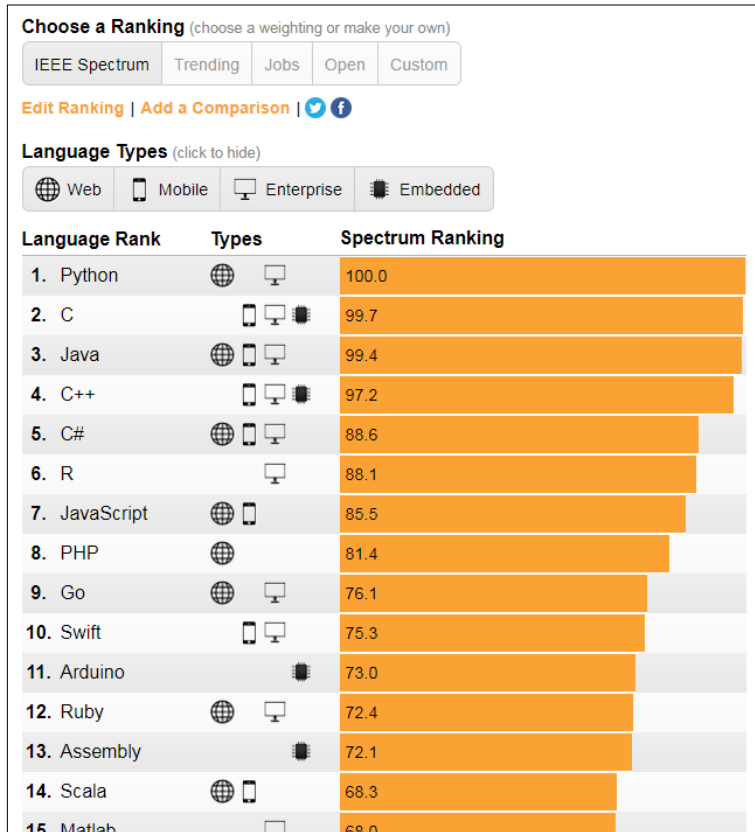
Choose a Ranking (choose a weighting or make your own)

IEEE Spectrum | Trending | Jobs | Open | Custom

Edit Ranking | Add a Comparison |

Language Types (click to hide)

Web | Mobile | Enterprise | Embedded

| Language Rank | Types | Spectrum Ranking |
|---|---|---|
| 1. Python | | 100.0 |
| 2. C | | 99.7 |
| 3. Java | | 99.4 |
| 4. C++ | | 97.2 |
| 5. C# | | 88.6 |
| 6. R | | 88.1 |
| 7. JavaScript | | 85.5 |
| 8. PHP | | 81.4 |
| 9. Go | | 76.1 |
| 10. Swift | | 75.3 |
| 11. Arduino | | 73.0 |
| 12. Ruby | | 72.4 |
| 13. Assembly | | 72.1 |
| 14. Scala | | 68.3 |
| 15. Matlab | | 68.0 |